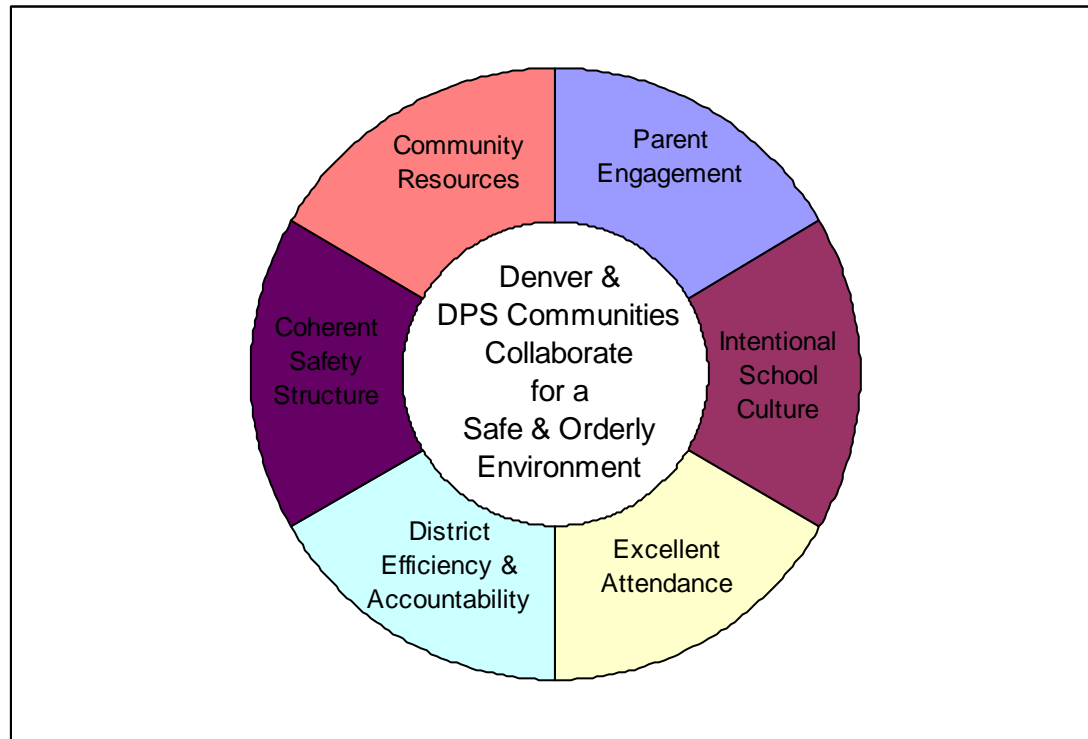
Denver & DPS Communities Collaborate for a Safe & Orderly Environment

Parent Engagement

Intentional School Culture

Excellent Attendance

District Efficiency & Accountability

Coherent Safety Structure

Community Resources